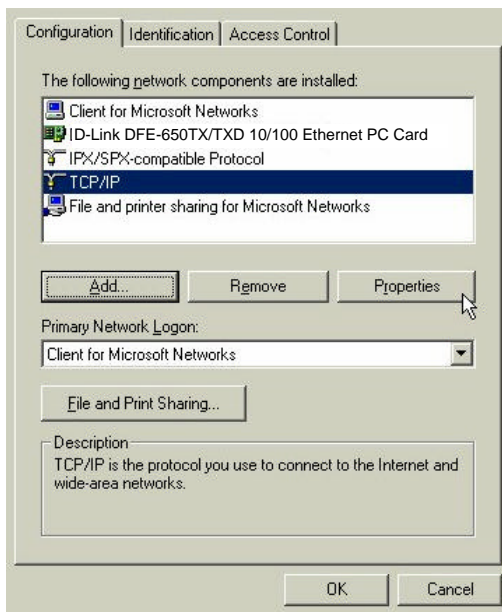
Configuration | Identification | Access Control

The following network components are installed:

Client for Microsoft Networks
ID-Link DFE-650TX/TXD 10/100 Ethernet PC Card
IPX/SPX-compatible Protocol
TCP/IP
File and printer sharing for Microsoft Networks

Add... | Remove | Properties

Primary Network Logon:
Client for Microsoft Networks

File and Print Sharing...

Description
TCP/IP is the protocol you use to connect to the Internet and wide-area networks.

OK | Cancel